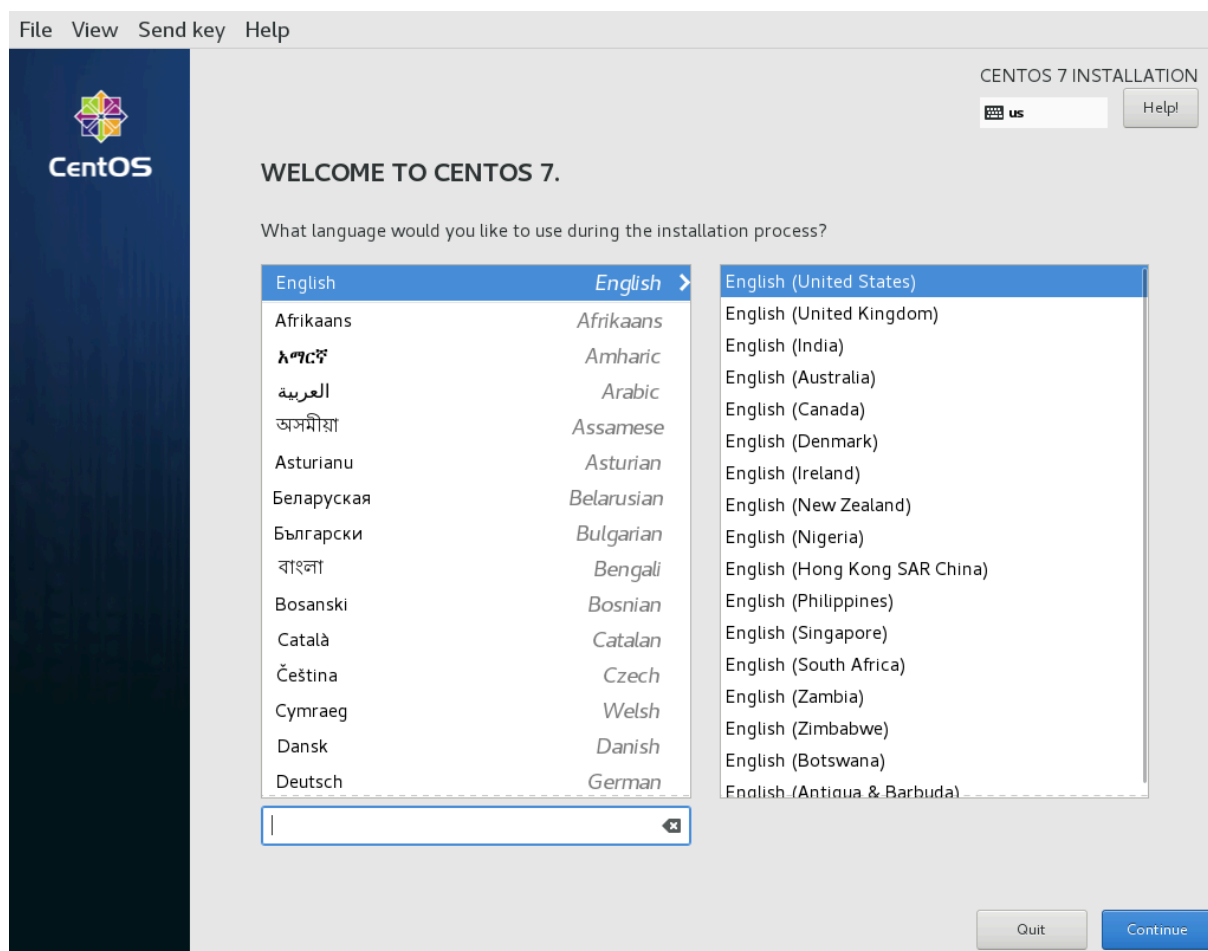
File View Send key Help

CentOS

CENTOS 7 INSTALLATION
us
Help!

WELCOME TO CENTOS 7.

What language would you like to use during the installation process?

| | |
|---|---|
| English | English |
| Afrikaans | Afrikaans |
| አማርኛ | Amharic |
| العربية | Arabic |
| অসমীয়া | Assamese |
| Asturianu | Asturian |
| Беларуская | Belarusian |
| Български | Bulgarian |
| বাংলা | Bengali |
| Bosanski | Bosnian |
| Català | Catalan |
| Čeština | Czech |
| Cymraeg | Welsh |
| Dansk | Danish |
| Deutsch | German |

English (United States)
English (United Kingdom)
English (India)
English (Australia)
English (Canada)
English (Denmark)
English (Ireland)
English (New Zealand)
English (Nigeria)
English (Hong Kong SAR China)
English (Philippines)
English (Singapore)
English (South Africa)
English (Zambia)
English (Zimbabwe)
English (Botswana)
English (Antigua & Barbuda)

Quit
Continue